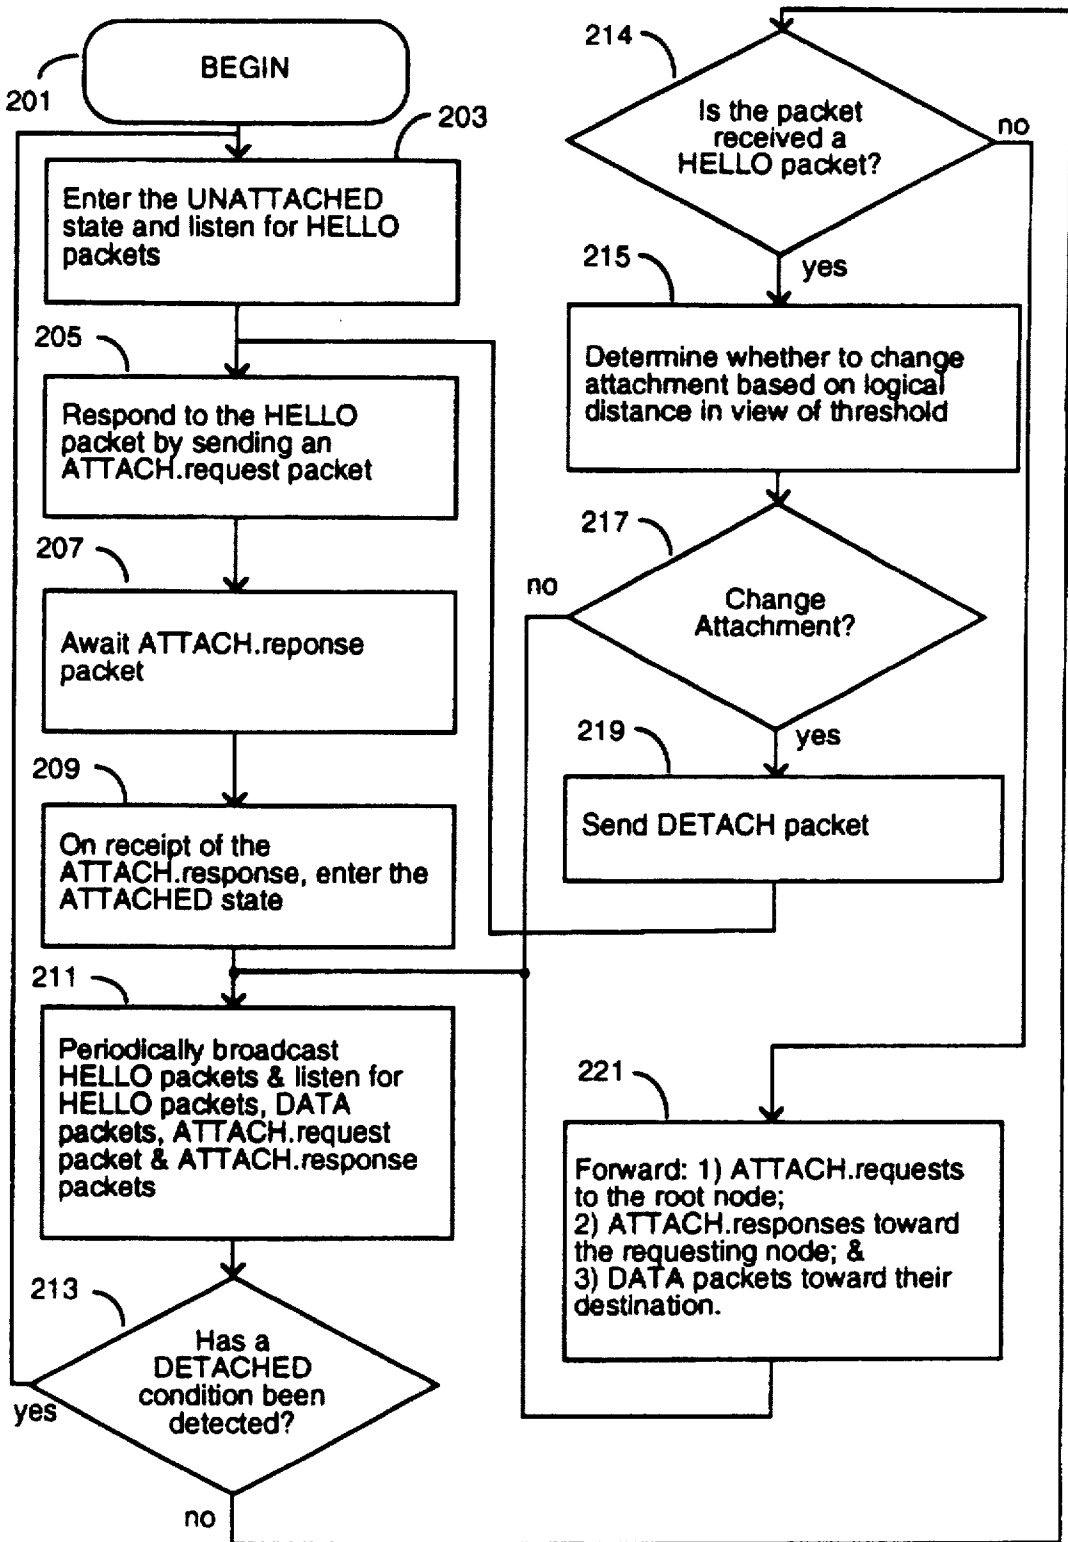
201

BEGIN

203

Enter the UNATTACHED state and listen for HELLO packets

205

Respond to the HELLO packet by sending an ATTACH.request packet

207

Await ATTACH.reponse packet

209

On receipt of the ATTACH.response, enter the ATTACHED state

211

Periodically broadcast HELLO packets & listen for HELLO packets, DATA packets, ATTACH.request packet & ATTACH.response packets

213

Has a DETACHED condition been detected?

yes

no

214

Is the packet received a HELLO packet?

no

215

yes

Determine whether to change attachment based on logical distance in view of threshold

217

no

Change Attachment?

219

yes

Send DETACH packet

221

Forward: 1) ATTACH.requests to the root node;
2) ATTACH.responses toward the requesting node; &
3) DATA packets toward their destination.